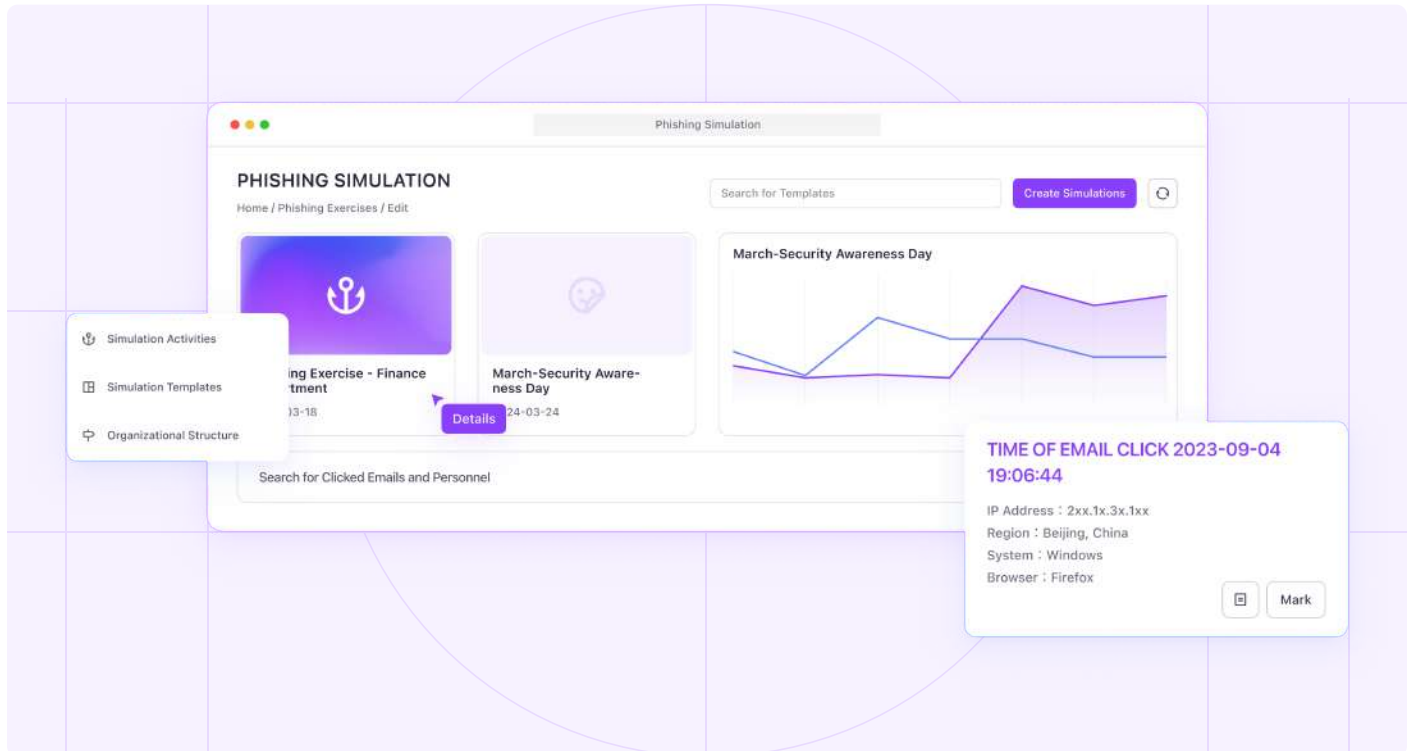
Phishing Simulation

PHISHING SIMULATION

Home / Phishing Exercises / Edit

Search for Templates

Create Simulations

Simulation Activities

Simulation Templates

Organizational Structure

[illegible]ing Exercise - Finance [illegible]rtment

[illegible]03-18

Details

March-Security Awareness Day

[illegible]24-03-24

March-Security Awareness Day

Search for Clicked Emails and Personnel

TIME OF EMAIL CLICK 2023-09-04 19:06:44

IP Address：2xx.1x.3x.1xx

Region：Beijing, China

System：Windows

Browser：Firefox

Mark